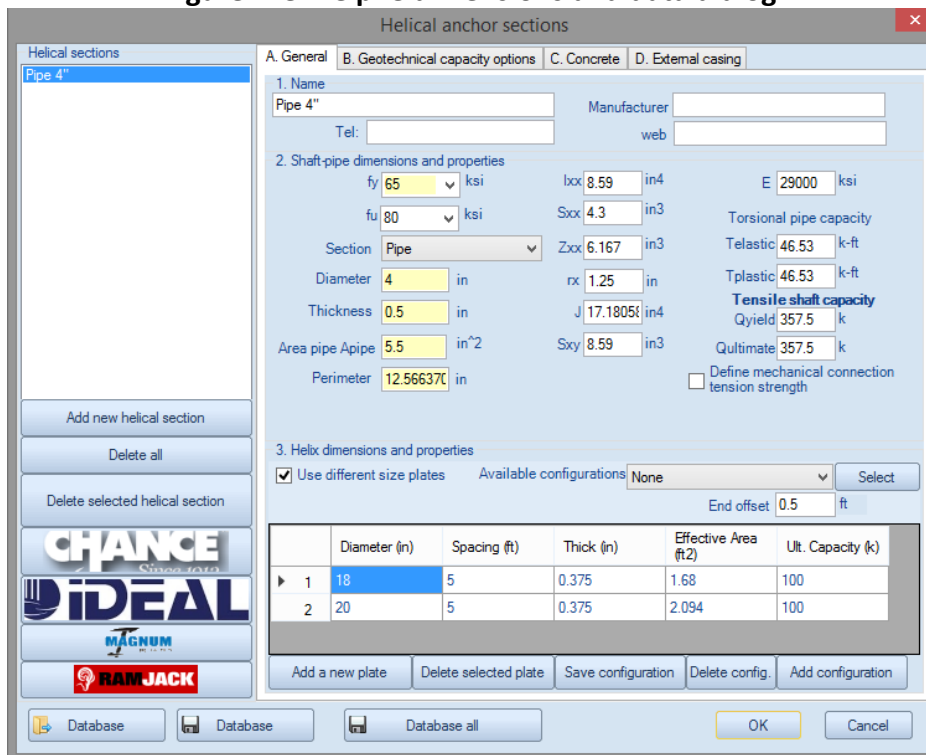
Helical anchor sections

Helical sections
Pipe 4"

Add new helical section
Delete all
Delete selected helical section
CHANCE
Since 1912
iDEAL
MAGNUM
RAMJACK

A. General | B. Geotechnical capacity options | C. Concrete | D. External casing

1. Name
Pipe 4"
Manufacturer
Tel:
web

2. Shaft-pipe dimensions and properties
fy 65 ksi
fu 80 ksi
Section Pipe
Diameter 4 in
Thickness 0.5 in
Area pipe Apipe 5.5 in^2
Perimeter 12.566370 in
Ixx 8.59 in4
Sxx 4.3 in3
Zxx 6.167 in3
rx 1.25 in
J 17.18058 in4
Sxy 8.59 in3
E 29000 ksi
Torsional pipe capacity
Telastic 46.53 k-ft
Tplastic 46.53 k-ft
Tensile shaft capacity
Qyield 357.5 k
Qultimate 357.5 k
Define mechanical connection tension strength

3. Helix dimensions and properties
Use different size plates
Available configurations None
Select
End offset 0.5 ft

| | Diameter (in) | Spacing (ft) | Thick (in) | Effective Area (ft2) | Ult. Capacity (k) |
|---|---|---|---|---|---|
| 1 | 18 | 5 | 0.375 | 1.68 | 100 |
| 2 | 20 | 5 | 0.375 | 2.094 | 100 |

Add a new plate | Delete selected plate | Save configuration | Delete config. | Add configuration

Database | Database | Database all | OK | Cancel